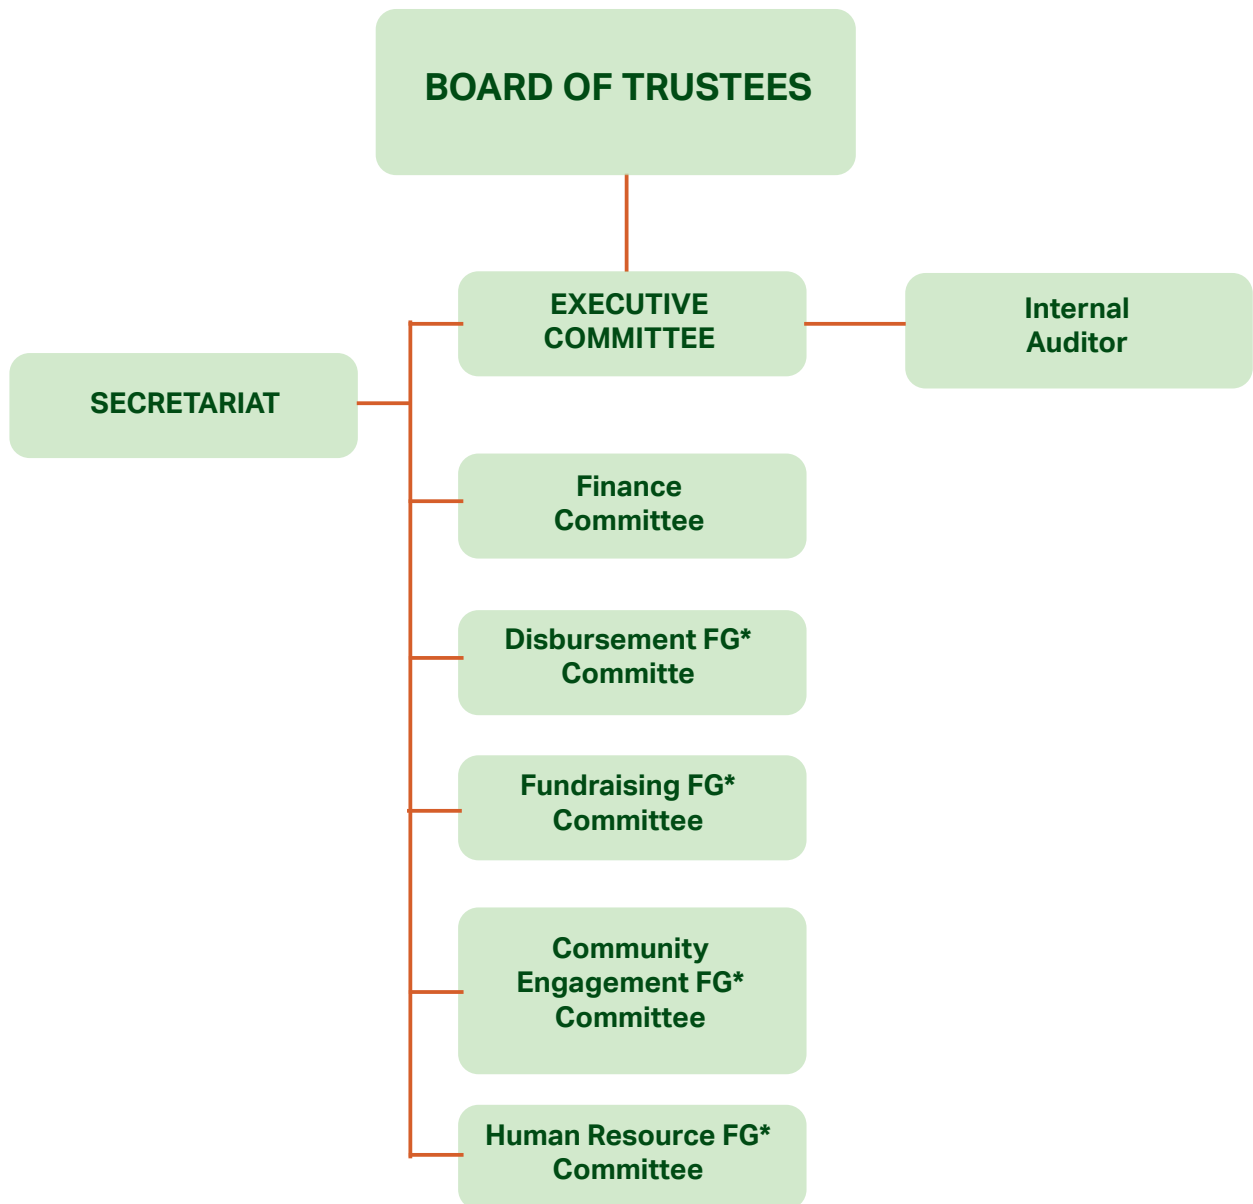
BOARD OF TRUSTEES

EXECUTIVE COMMITTEE

Internal Auditor

SECRETARIAT

Finance Committee

Disbursement FG* Committe

Fundraising FG* Committee

Community Engagement FG* Committee

Human Resource FG* Committee